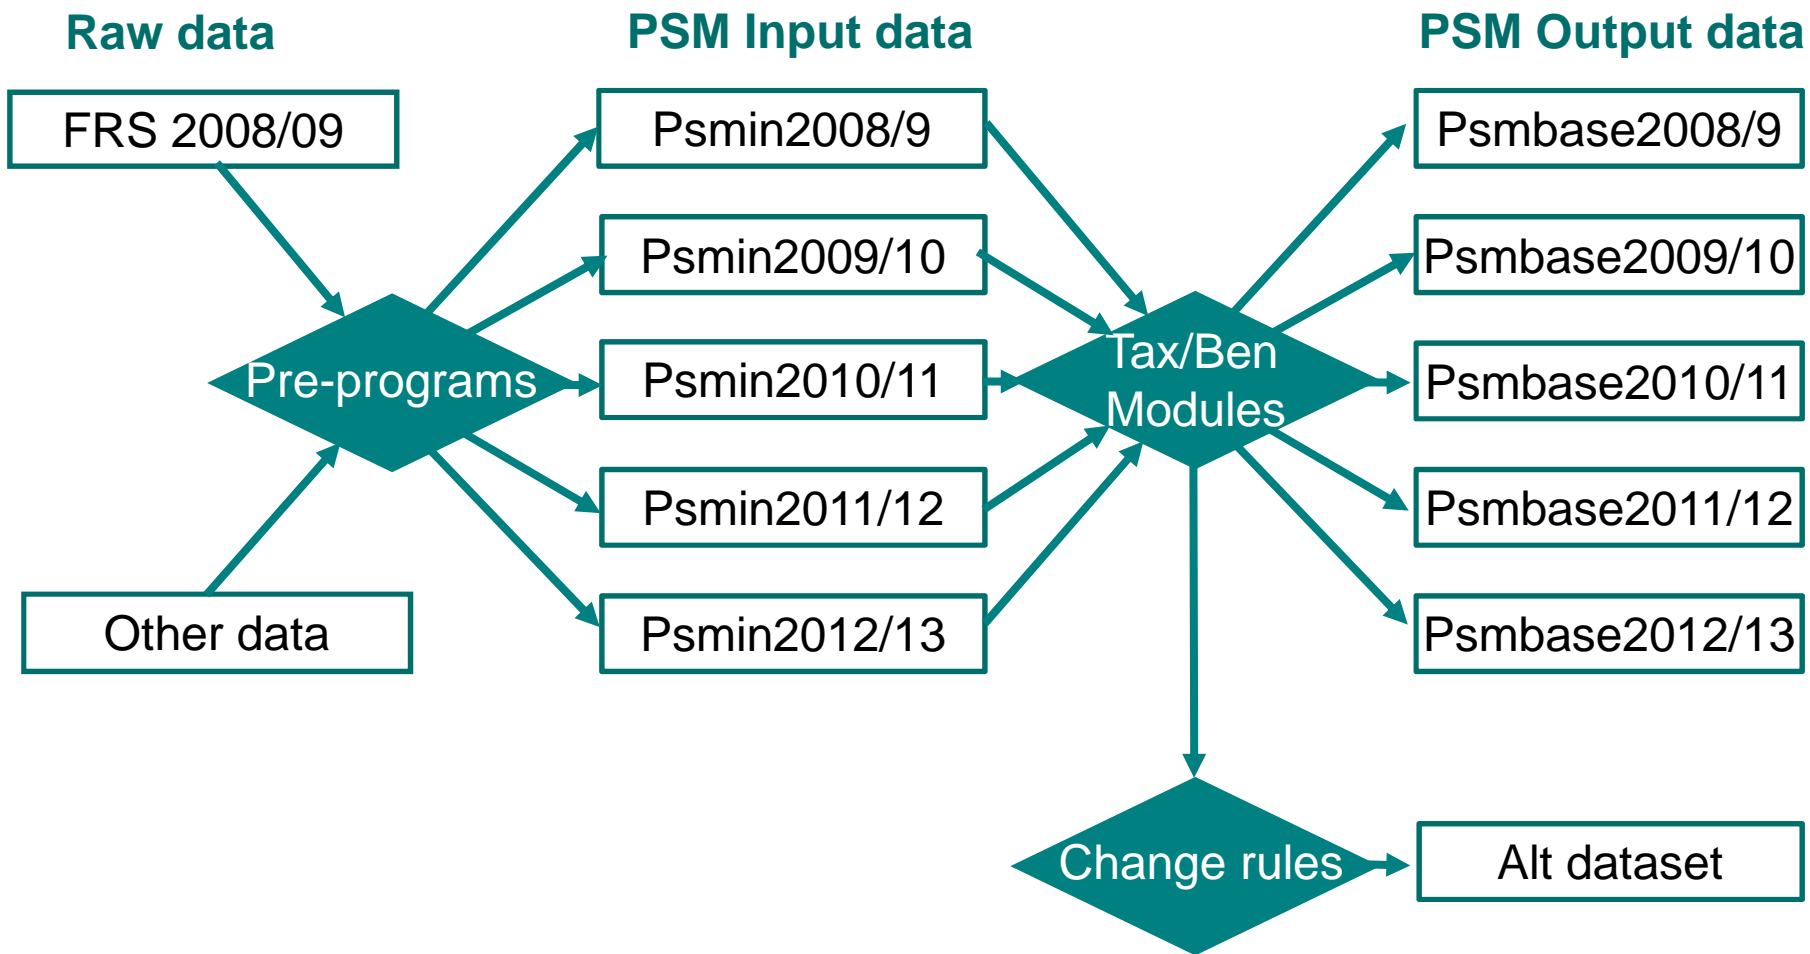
Raw data

PSM Input data

PSM Output data

FRS 2008/09

Other data

Pre-programs

Psmin2008/9

Psmin2009/10

Psmin2010/11

Psmin2011/12

Psmin2012/13

Tax/Ben Modules

Psmbase2008/9

Psmbase2009/10

Psmbase2010/11

Psmbase2011/12

Psmbase2012/13

Change rules

Alt dataset